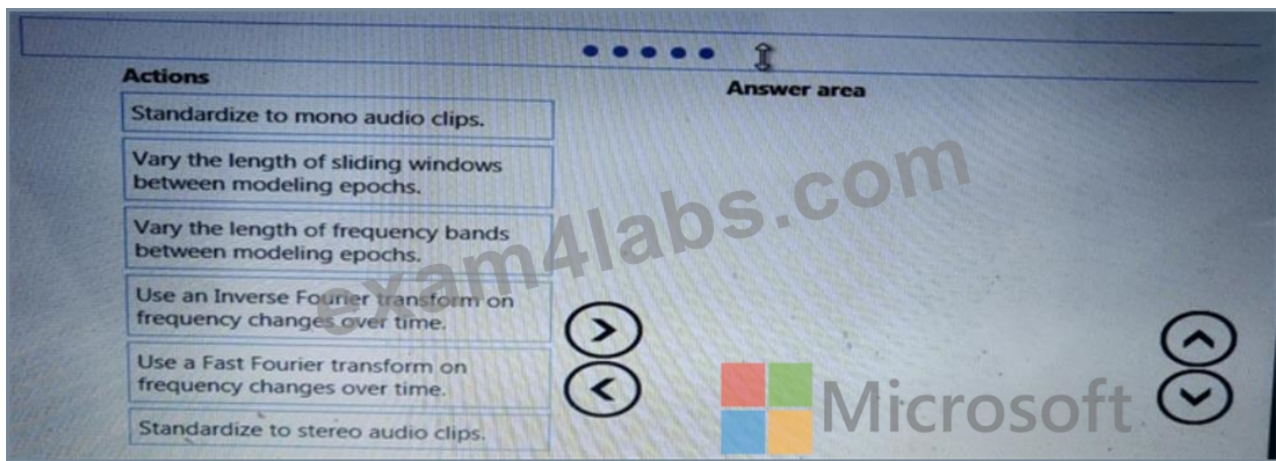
Actions

Standardize to mono audio clips.

Vary the length of sliding windows between modeling epochs.

Vary the length of frequency bands between modeling epochs.

Use an Inverse Fourier transform on frequency changes over time.

Use a Fast Fourier transform on frequency changes over time.

Standardize to stereo audio clips.

Answer area

exam4labs.com

Microsoft